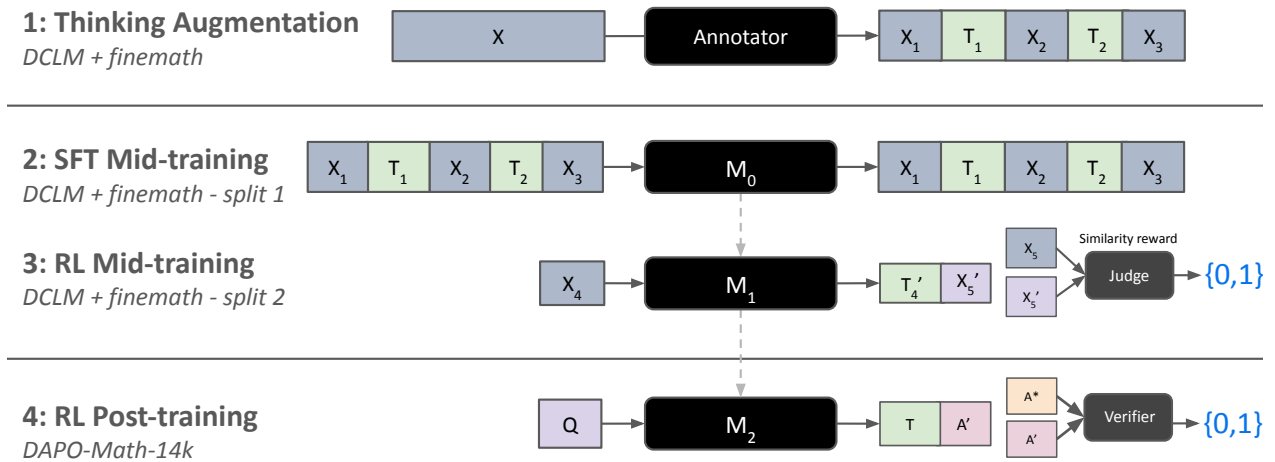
1: Thinking Augmentation
DCLM + finemath

X

Annotator

$X_1$ $T_1$ $X_2$ $T_2$ $X_3$

2: SFT Mid-training
DCLM + finemath - split 1

$X_1$ $T_1$ $X_2$ $T_2$ $X_3$

$M_0$

$X_1$ $T_1$ $X_2$ $T_2$ $X_3$

3: RL Mid-training
DCLM + finemath - split 2

$X_4$

$M_1$

$T_4'$ $X_5'$

$X_5$

$X_5'$

Similarity reward

Judge

{0,1}

4: RL Post-training
DAPO-Math-14k

Q

$M_2$

T A'

A*

A'

Verifier

{0,1}